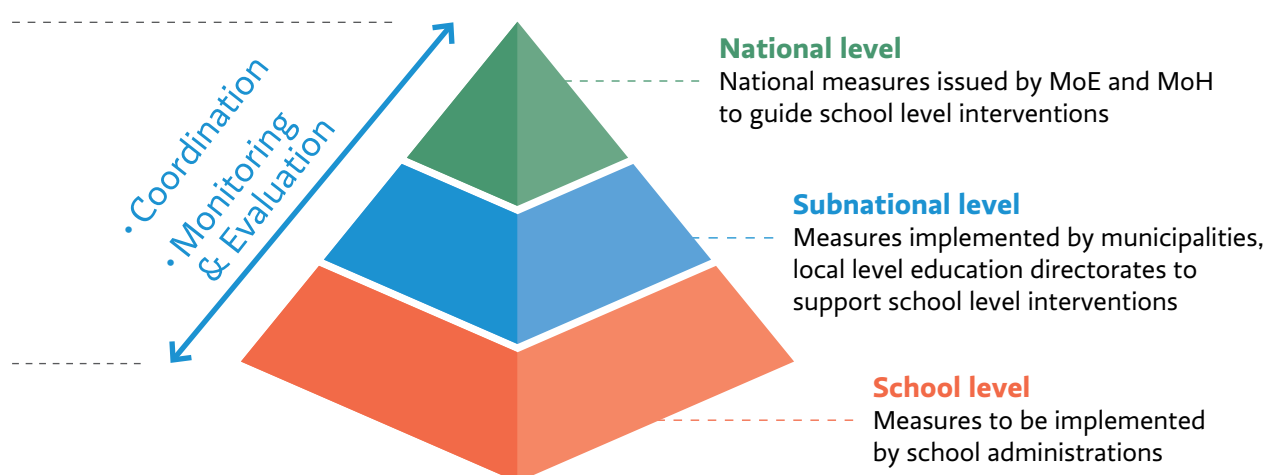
• Coordination
• Monitoring & Evaluation

National level
National measures issued by MoE and MoH to guide school level interventions

Subnational level
Measures implemented by municipalities, local level education directorates to support school level interventions

School level
Measures to be implemented by school administrations